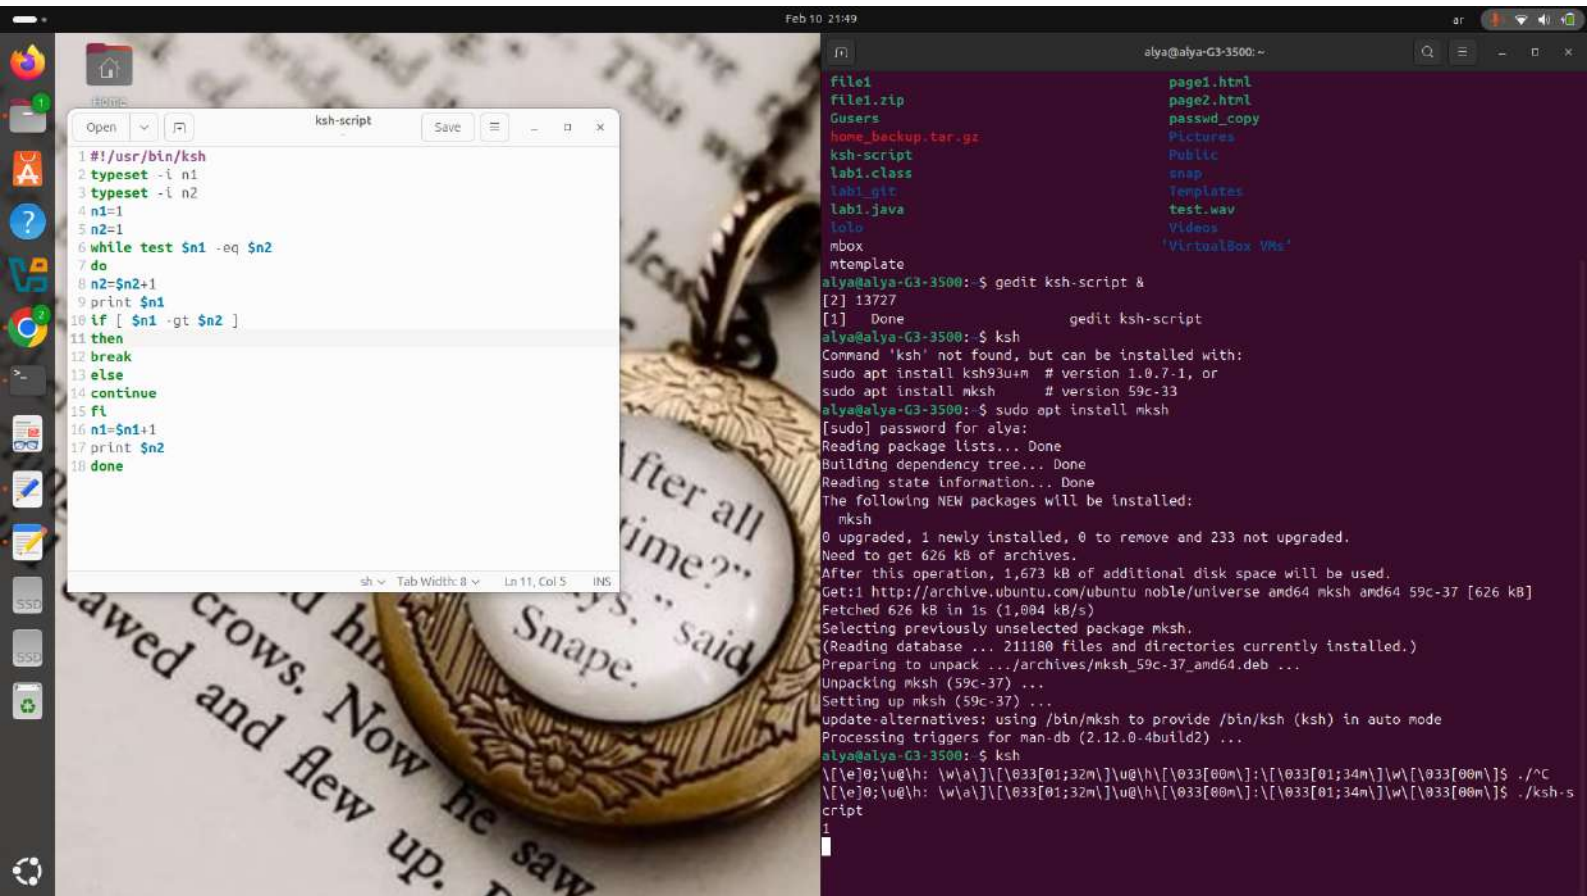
Feb 10 21:49

ar

Home

Open
ksh-script
Save

1 #!/usr/bin/ksh
2 typeset -i n1
3 typeset -i n2
4 n1=1
5 n2=1
6 while test $n1 -eq $n2
7 do
8 n2=$n2+1
9 print $n1
10 if [ $n1 -gt $n2 ]
11 then
12 break
13 else
14 continue
15 fi
16 n1=$n1+1
17 print $n2
18 done

sh Tab Width: 8 Ln 11, Col 5 INS

after all time?" said Snape. crows. Now he flew up. and flawed

alya@alya-G3-3500: ~

file1 page1.html
file1.zip page2.html
Gusers passwd_copy
home_backup.tar.gz Pictures
ksh-script Public
lab1.class snap
lab1_git Templates
lab1.java test.wav
lolo Videos
mbox 'VirtualBox VMs'
mtemplate
alya@alya-G3-3500:~$ gedit ksh-script &
[2] 13727
[1] Done gedit ksh-script
alya@alya-G3-3500:~$ ksh
Command 'ksh' not found, but can be installed with:
sudo apt install ksh93u+m # version 1.0.7-1, or
sudo apt install mksh # version 59c-33
alya@alya-G3-3500:~$ sudo apt install mksh
[sudo] password for alya:
Reading package lists... Done
Building dependency tree... Done
Reading state information... Done
The following NEW packages will be installed:
  mksh
0 upgraded, 1 newly installed, 0 to remove and 233 not upgraded.
Need to get 626 kB of archives.
After this operation, 1,673 kB of additional disk space will be used.
Get:1 http://archive.ubuntu.com/ubuntu noble/universe amd64 mksh amd64 59c-37 [626 kB]
Fetched 626 kB in 1s (1,004 kB/s)
Selecting previously unselected package mksh.
(Reading database ... 211180 files and directories currently installed.)
Preparing to unpack .../archives/mksh_59c-37_amd64.deb ...
Unpacking mksh (59c-37) ...
Setting up mksh (59c-37) ...
update-alternatives: using /bin/mksh to provide /bin/ksh (ksh) in auto mode
Processing triggers for man-db (2.12.0-4build2) ...
alya@alya-G3-3500:~$ ksh
\[\e]0;\u@\h: \w\a\]\[\033[01;32m\]\u@\h\[\033[00m\]:\[\033[01;34m\]\w\[\033[00m\]$ ./^C
\[\e]0;\u@\h: \w\a\]\[\033[01;32m\]\u@\h\[\033[00m\]:\[\033[01;34m\]\w\[\033[00m\]$ ./ksh-script
1